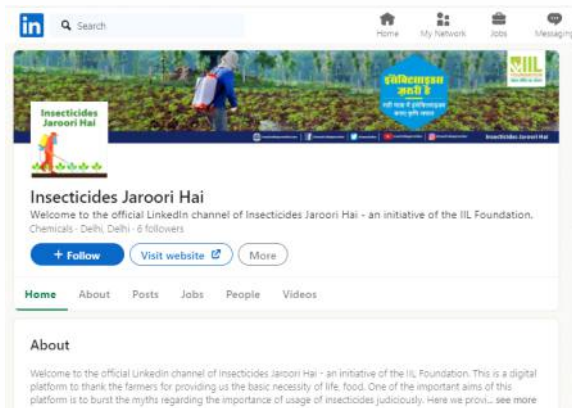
in Search

Home My Network Jobs Messaging

इंसेक्टिसाइड्स ज़रूरी है

IIL

Insecticides Jaroori Hai

Insecticides Jaroori Hai

Insecticides Jaroori Hai

Welcome to the official LinkedIn channel of Insecticides Jaroori Hai - an initiative of the IIL Foundation.

Chemicals · Delhi, Delhi · 6 followers

+ Follow Visit website More

Home About Posts Jobs People Videos

About

Welcome to the official Linkedin channel of Insecticides Jaroori Hai - an initiative of the IIL Foundation. This is a digital platform to thank the farmers for providing us the basic necessity of life, food. One of the important aims of this platform is to burst the myths regarding the importance of usage of insecticides judiciously. Here we provi... see more